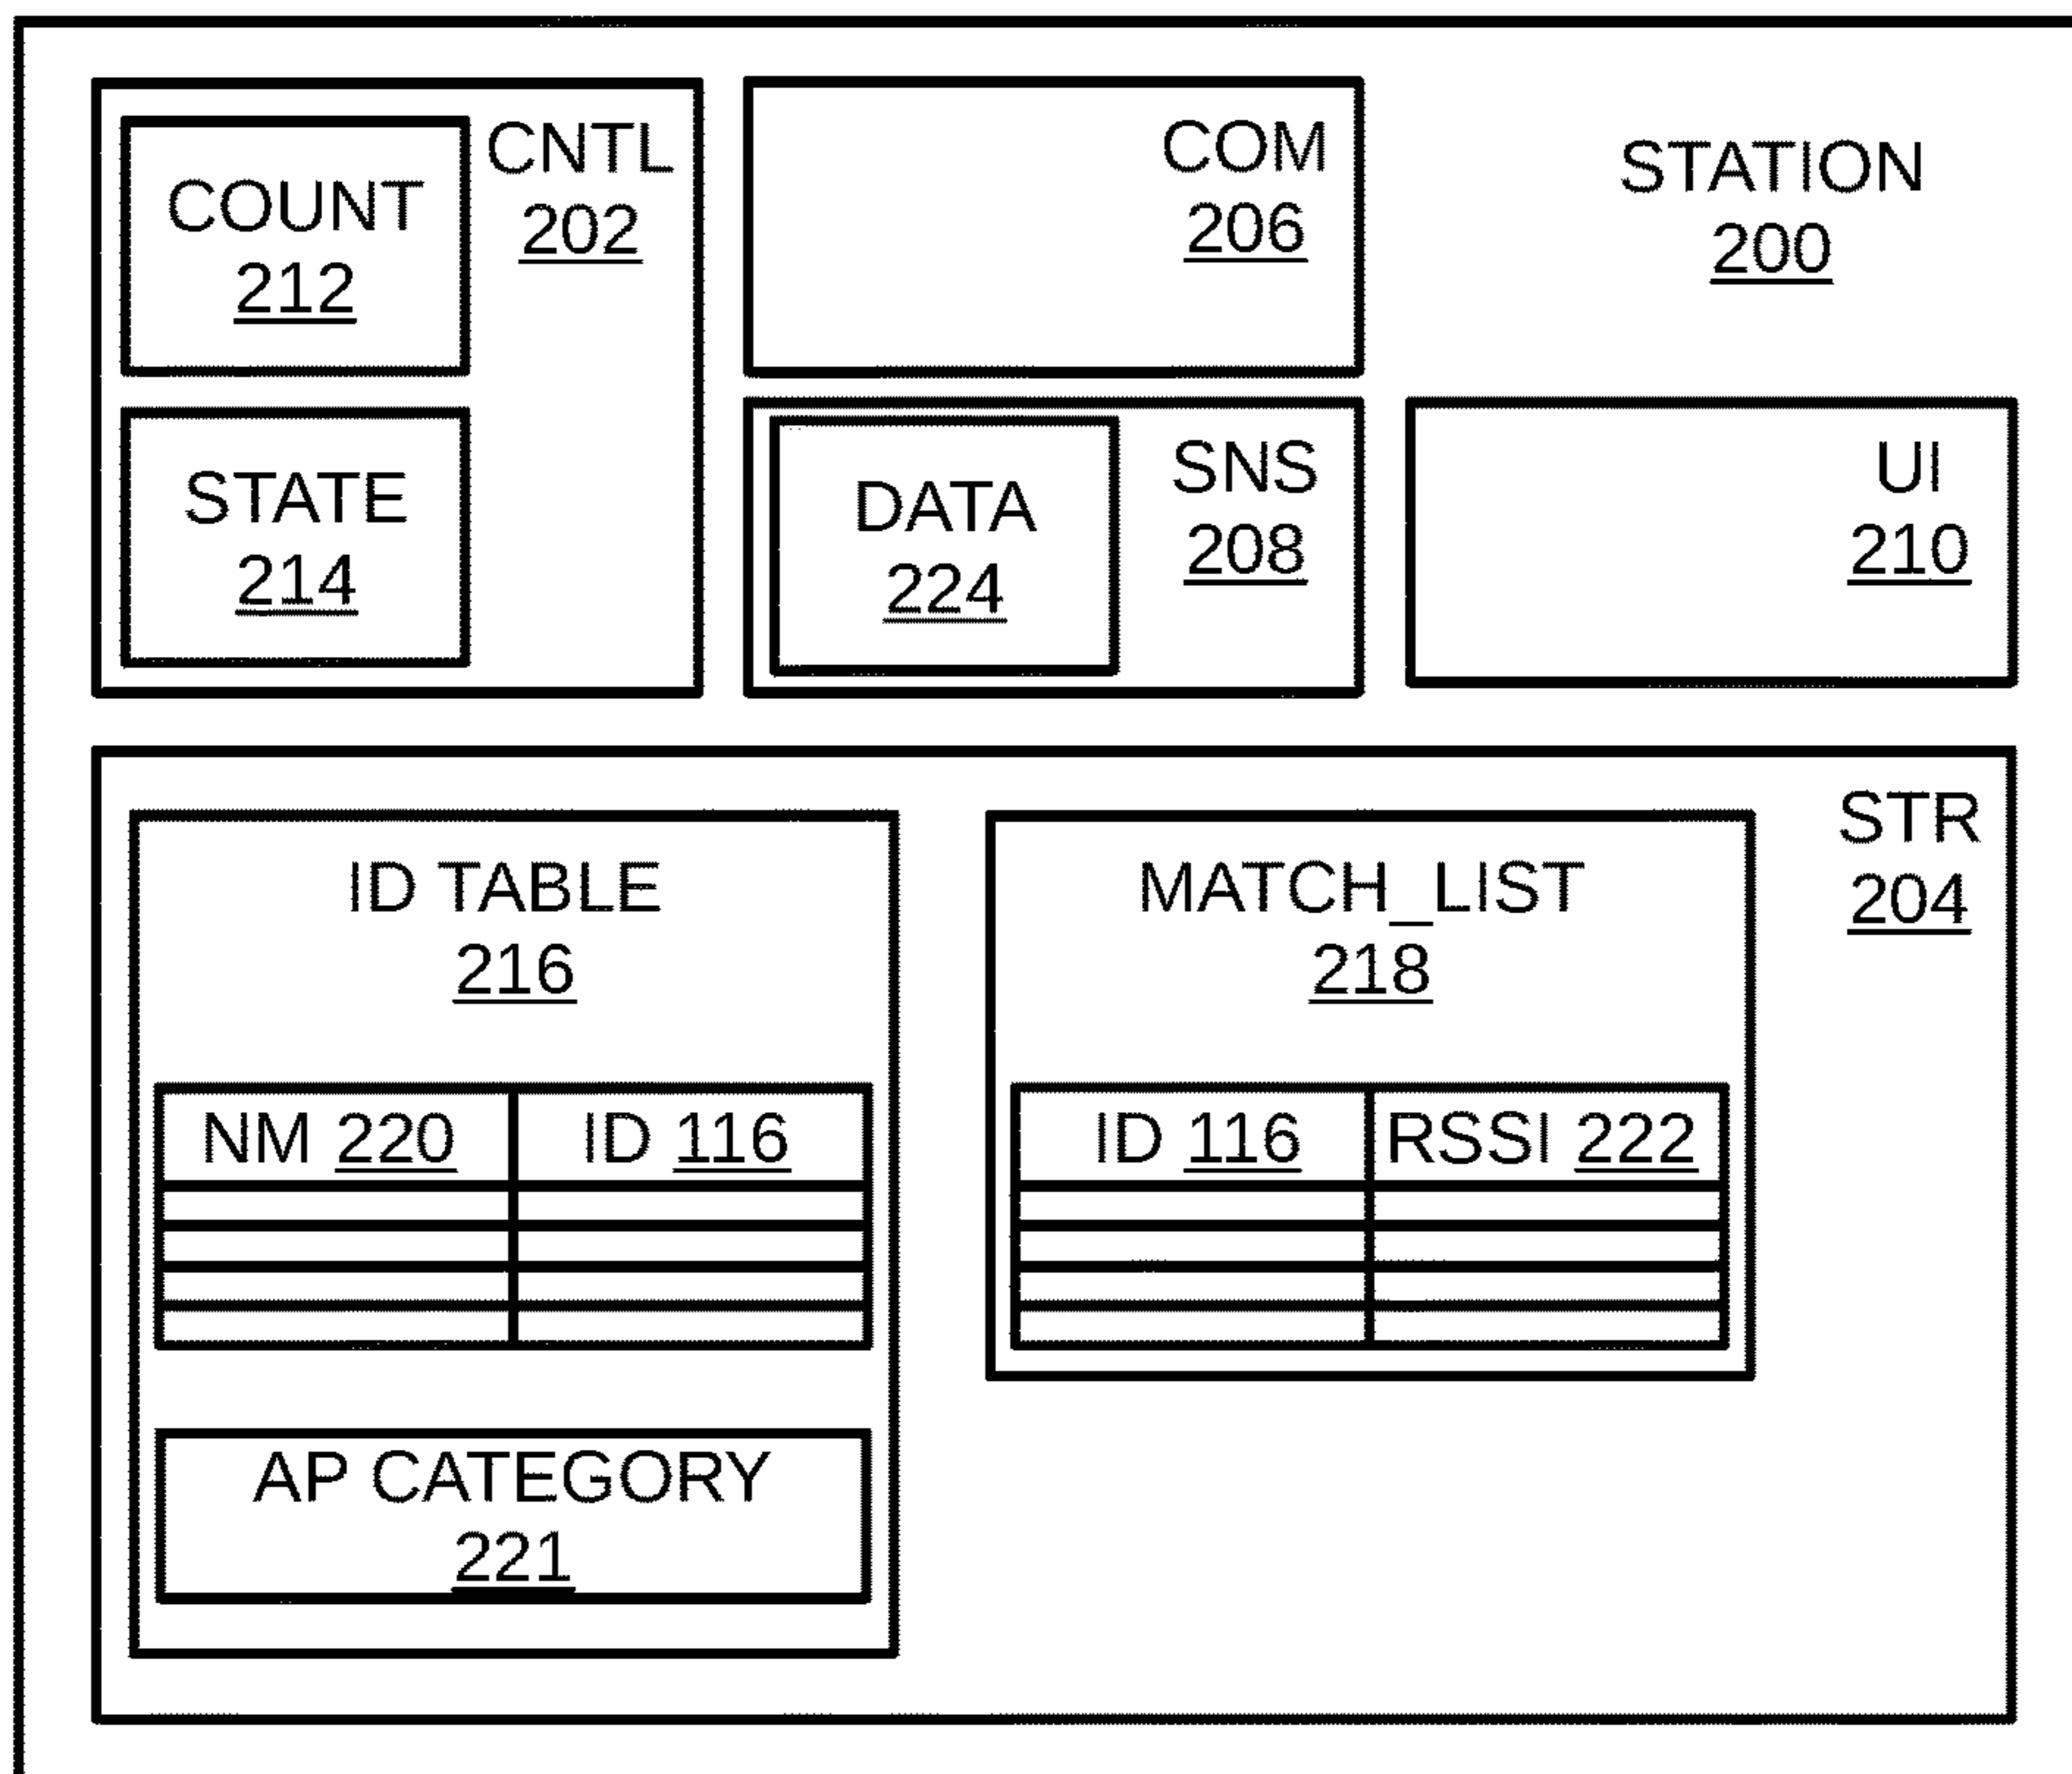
COUNT
212

CNTL
202

STATE
214

COM
206

STATION
200

DATA
224

SNS
208

UI
210

ID TABLE
216

| NM 220 | ID 116 |
|---|---|
| | |
| | |
| | |
| | |

AP CATEGORY
221

MATCH_LIST
218

| ID 116 | RSSI 222 |
|---|---|
| | |
| | |
| | |
| | |

STR
204